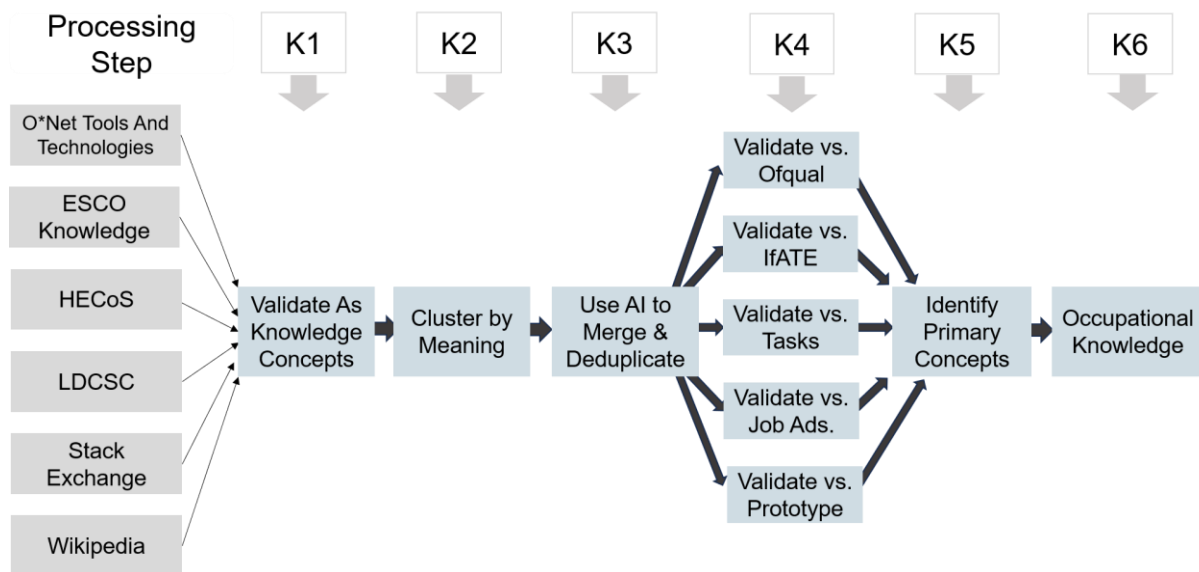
Processing Step

K1

K2

K3

K4

K5

K6

O*Net Tools And Technologies

ESCO Knowledge

HECoS

LDCSC

Stack Exchange

Wikipedia

Validate As Knowledge Concepts

Cluster by Meaning

Use AI to Merge & Deduplicate

Validate vs. Ofqual

Validate vs. IfATE

Validate vs. Tasks

Validate vs. Job Ads.

Validate vs. Prototype

Identify Primary Concepts

Occupational Knowledge